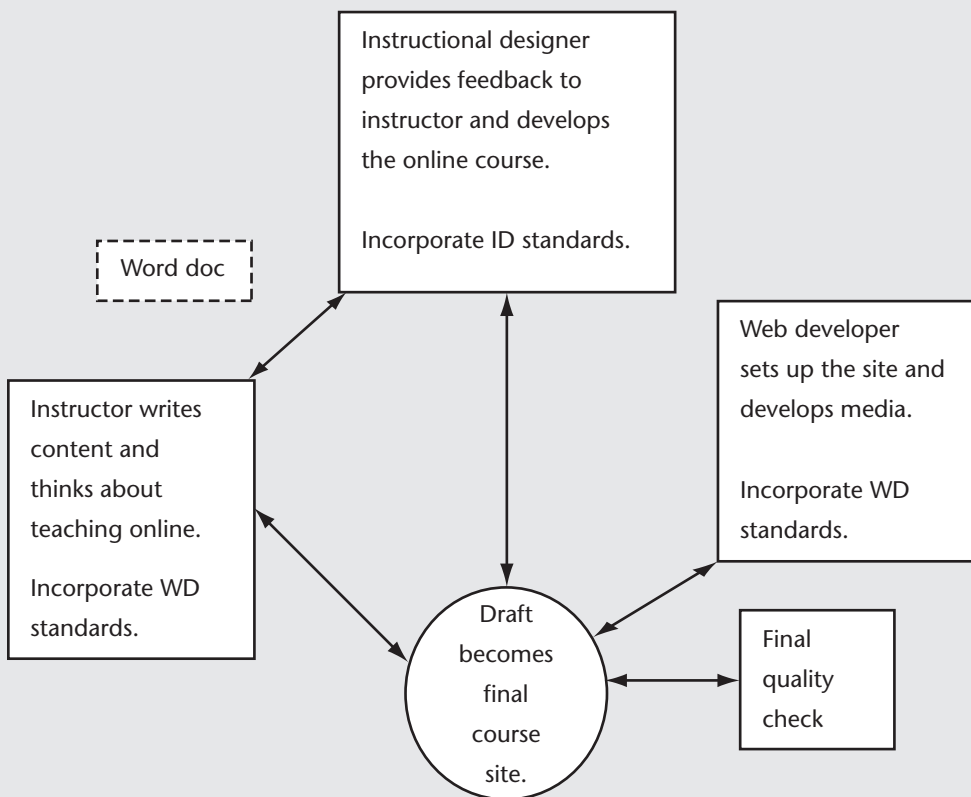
Instructional designer provides feedback to instructor and develops the online course.

Incorporate ID standards.

Word doc

Web developer sets up the site and develops media.

Incorporate WD standards.

Instructor writes content and thinks about teaching online.

Incorporate WD standards.

Draft becomes final course site.

Final quality check